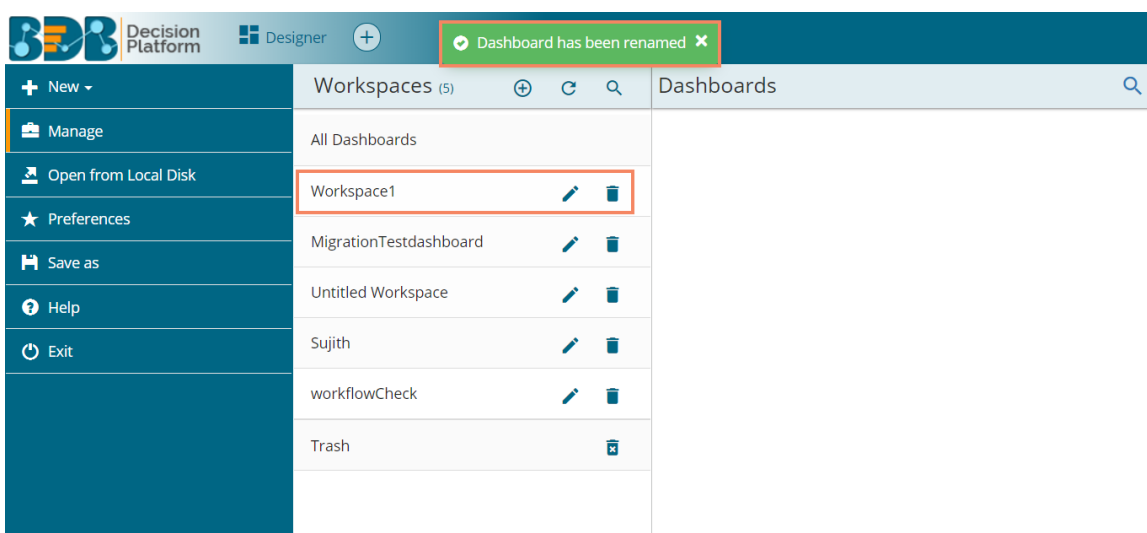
BDB Decision Platform

Designer

Dashboard has been renamed

New

Manage

Open from Local Disk

Preferences

Save as

Help

Exit

Workspaces (5)

All Dashboards

Workspace1

MigrationTestdashboard

Untitled Workspace

Sujith

workflowCheck

Trash

Dashboards